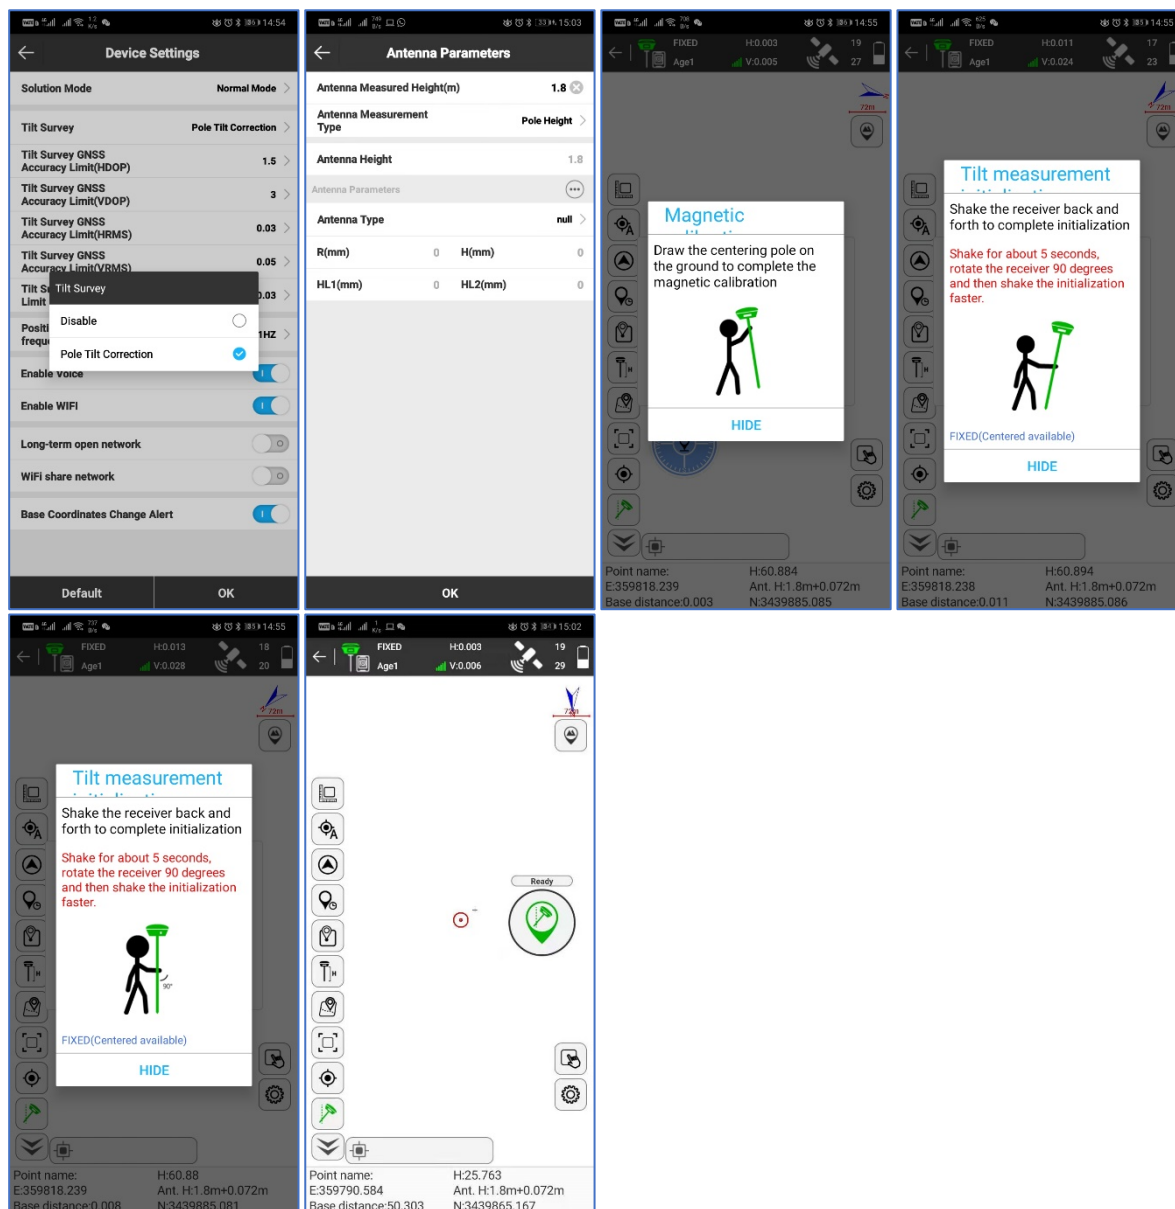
14:54

Device Settings

Solution Mode Normal Mode

Tilt Survey Pole Tilt Correction

Tilt Survey GNSS Accuracy Limit(HDOP) 1.5

Tilt Survey GNSS Accuracy Limit(VDOP) 3

Tilt Survey GNSS Accuracy Limit(HRMS) 0.03

Tilt Survey GNSS Accuracy Limit(VRMS) 0.05

Tilt S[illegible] Limit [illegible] 0.03

Tilt Survey

Disable

Pole Tilt Correction

Positi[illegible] frequ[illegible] 1HZ

Enable voice

Enable WIFI

Long-term open network

WiFi share network

Base Coordinates Change Alert

Default OK

15:03

Antenna Parameters

Antenna Measured Height(m) 1.8

Antenna Measurement Type Pole Height

Antenna Height 1.8

Antenna Parameters

Antenna Type null

R(mm) 0 H(mm) 0

HL1(mm) 0 HL2(mm) 0

OK

14:55

FIXED H:0.003 19
Age1 V:0.005 27

72m

Magnetic

Draw the centering pole on the ground to complete the magnetic calibration

HIDE

Point name: H:60.884
E:359818.239 Ant. H:1.8m+0.072m
Base distance:0.003 N:3439885.085

14:55

FIXED H:0.011 17
Age1 V:0.024 23

72m

Tilt measurement

Shake the receiver back and forth to complete initialization

Shake for about 5 seconds, rotate the receiver 90 degrees and then shake the initialization faster.

FIXED(Centered available)

HIDE

Point name: H:60.894
E:359818.238 Ant. H:1.8m+0.072m
Base distance:0.011 N:3439885.086

14:55

FIXED H:0.013 18
Age1 V:0.028 20

72m

Tilt measurement

Shake the receiver back and forth to complete initialization

Shake for about 5 seconds, rotate the receiver 90 degrees and then shake the initialization faster.

90°

FIXED(Centered available)

HIDE

Point name: H:60.88
E:359818.239 Ant. H:1.8m+0.072m
Base distance:0.008 N:3439885.081

15:02

FIXED H:0.003 19
Age1 V:0.006 29

72m

Ready

Point name: H:25.763
E:359790.584 Ant. H:1.8m+0.072m
Base distance:50.303 N:3439865.167